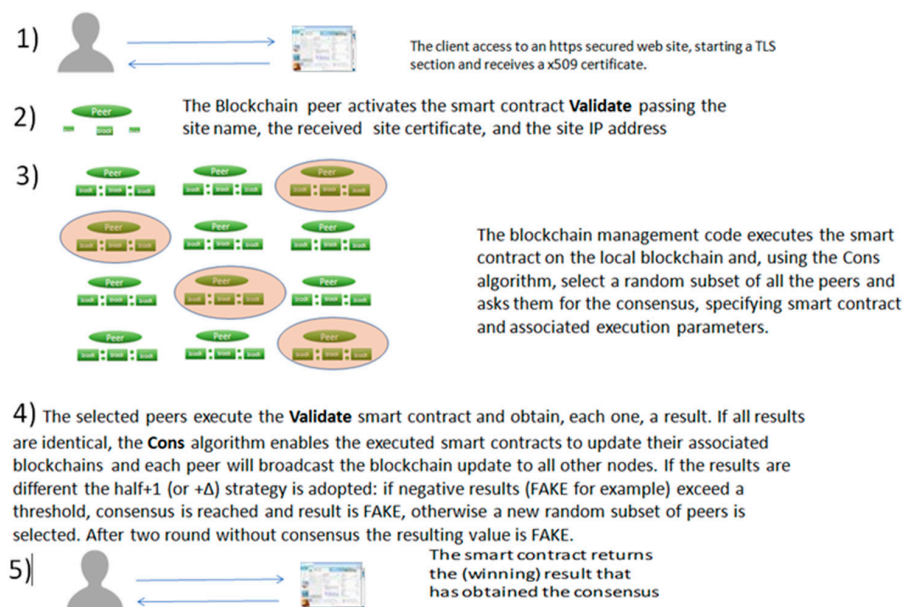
1)

The client access to an https secured web site, starting a TLS section and receives a x509 certificate.

2)

Peer

block

The Blockchain peer activates the smart contract **Validate** passing the site name, the received site certificate, and the site IP address

3)

Peer

block block block

Peer

block block block

Peer

block block block

Peer

block block block

Peer

block block block

Peer

block block block

Peer

block block block

Peer

block block block

Peer

block block block

Peer

block block block

Peer

block block block

Peer

block block block

The blockchain management code executes the smart contract on the local blockchain and, using the Cons algorithm, select a random subset of all the peers and asks them for the consensus, specifying smart contract and associated execution parameters.

4) The selected peers execute the **Validate** smart contract and obtain, each one, a result. If all results are identical, the **Cons** algorithm enables the executed smart contracts to update their associated blockchains and each peer will broadcast the blockchain update to all other nodes. If the results are different the half+1 (or +Δ) strategy is adopted: if negative results (FAKE for example) exceed a threshold, consensus is reached and result is FAKE, otherwise a new random subset of peers is selected. After two round without consensus the resulting value is FAKE.

5)

The smart contract returns the (winning) result that has obtained the consensus